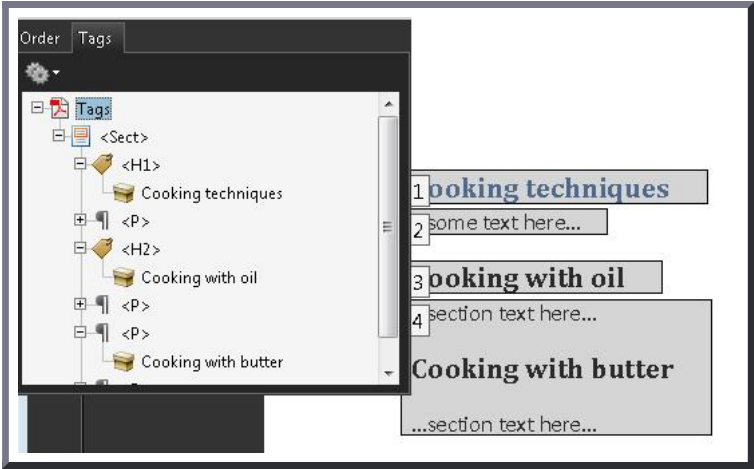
Order Tags

Tags
<Sect>
<H1>
Cooking techniques
<P>
<H2>
Cooking with oil
<P>
<P>
Cooking with butter

1 ooking techniques
2 some text here...
3 ooking with oil
4 section text here...
Cooking with butter
...section text here...